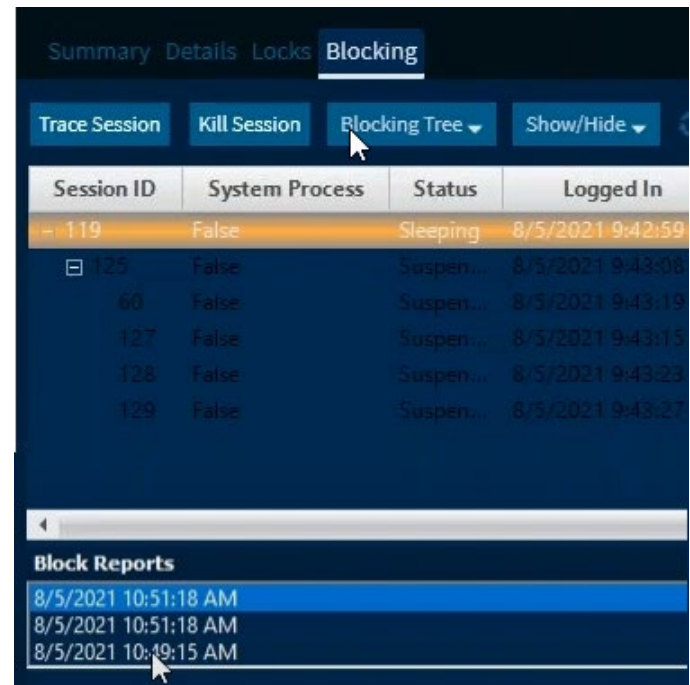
Summary Details Locks Blocking

Trace Session Kill Session Blocking Tree Show/Hide

| Session ID | System Process | Status | Logged In |
|---|---|---|---|
| - 119 | False | Sleeping | 8/5/2021 9:42:59 |
| ⊟ 125 | False | Suspen... | 8/5/2021 9:43:08 |
| 60 | False | Suspen... | 8/5/2021 9:43:19 |
| 127 | False | Suspen... | 8/5/2021 9:43:15 |
| 128 | False | Suspen... | 8/5/2021 9:43:23 |
| 129 | False | Suspen... | 8/5/2021 9:43:27 |

Block Reports

8/5/2021 10:51:18 AM
8/5/2021 10:51:18 AM
8/5/2021 10:49:15 AM